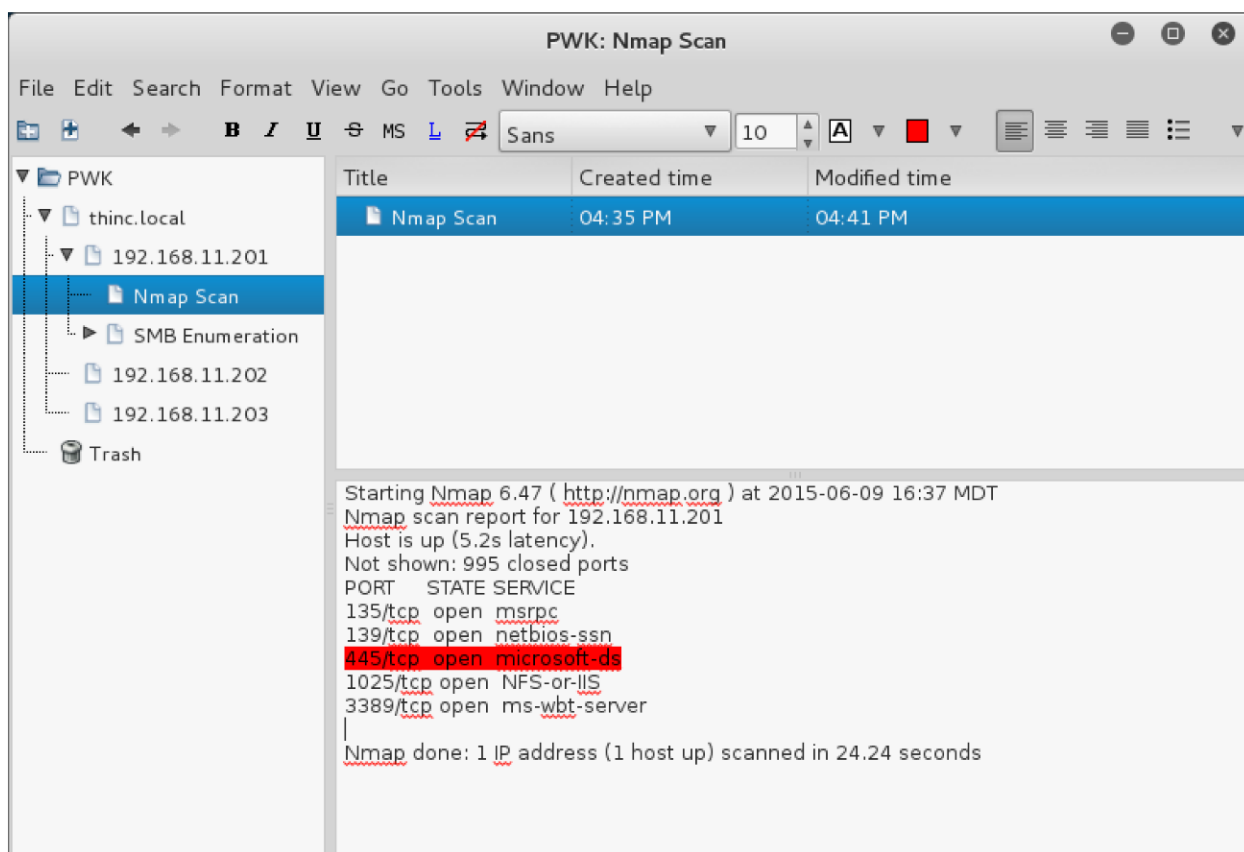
PWK: Nmap Scan

File Edit Search Format View Go Tools Window Help

B I U S MS L Sans 10 A

PWK
thinc.local
192.168.11.201
Nmap Scan
SMB Enumeration
192.168.11.202
192.168.11.203
Trash

| Title | Created time | Modified time |
|---|---|---|
| Nmap Scan | 04:35 PM | 04:41 PM |

Starting Nmap 6.47 ( http://nmap.org ) at 2015-06-09 16:37 MDT
Nmap scan report for 192.168.11.201
Host is up (5.2s latency).
Not shown: 995 closed ports
PORT STATE SERVICE
135/tcp open msrpc
139/tcp open netbios-ssn
445/tcp open microsoft-ds
1025/tcp open NFS-or-IIS
3389/tcp open ms-wbt-server

Nmap done: 1 IP address (1 host up) scanned in 24.24 seconds